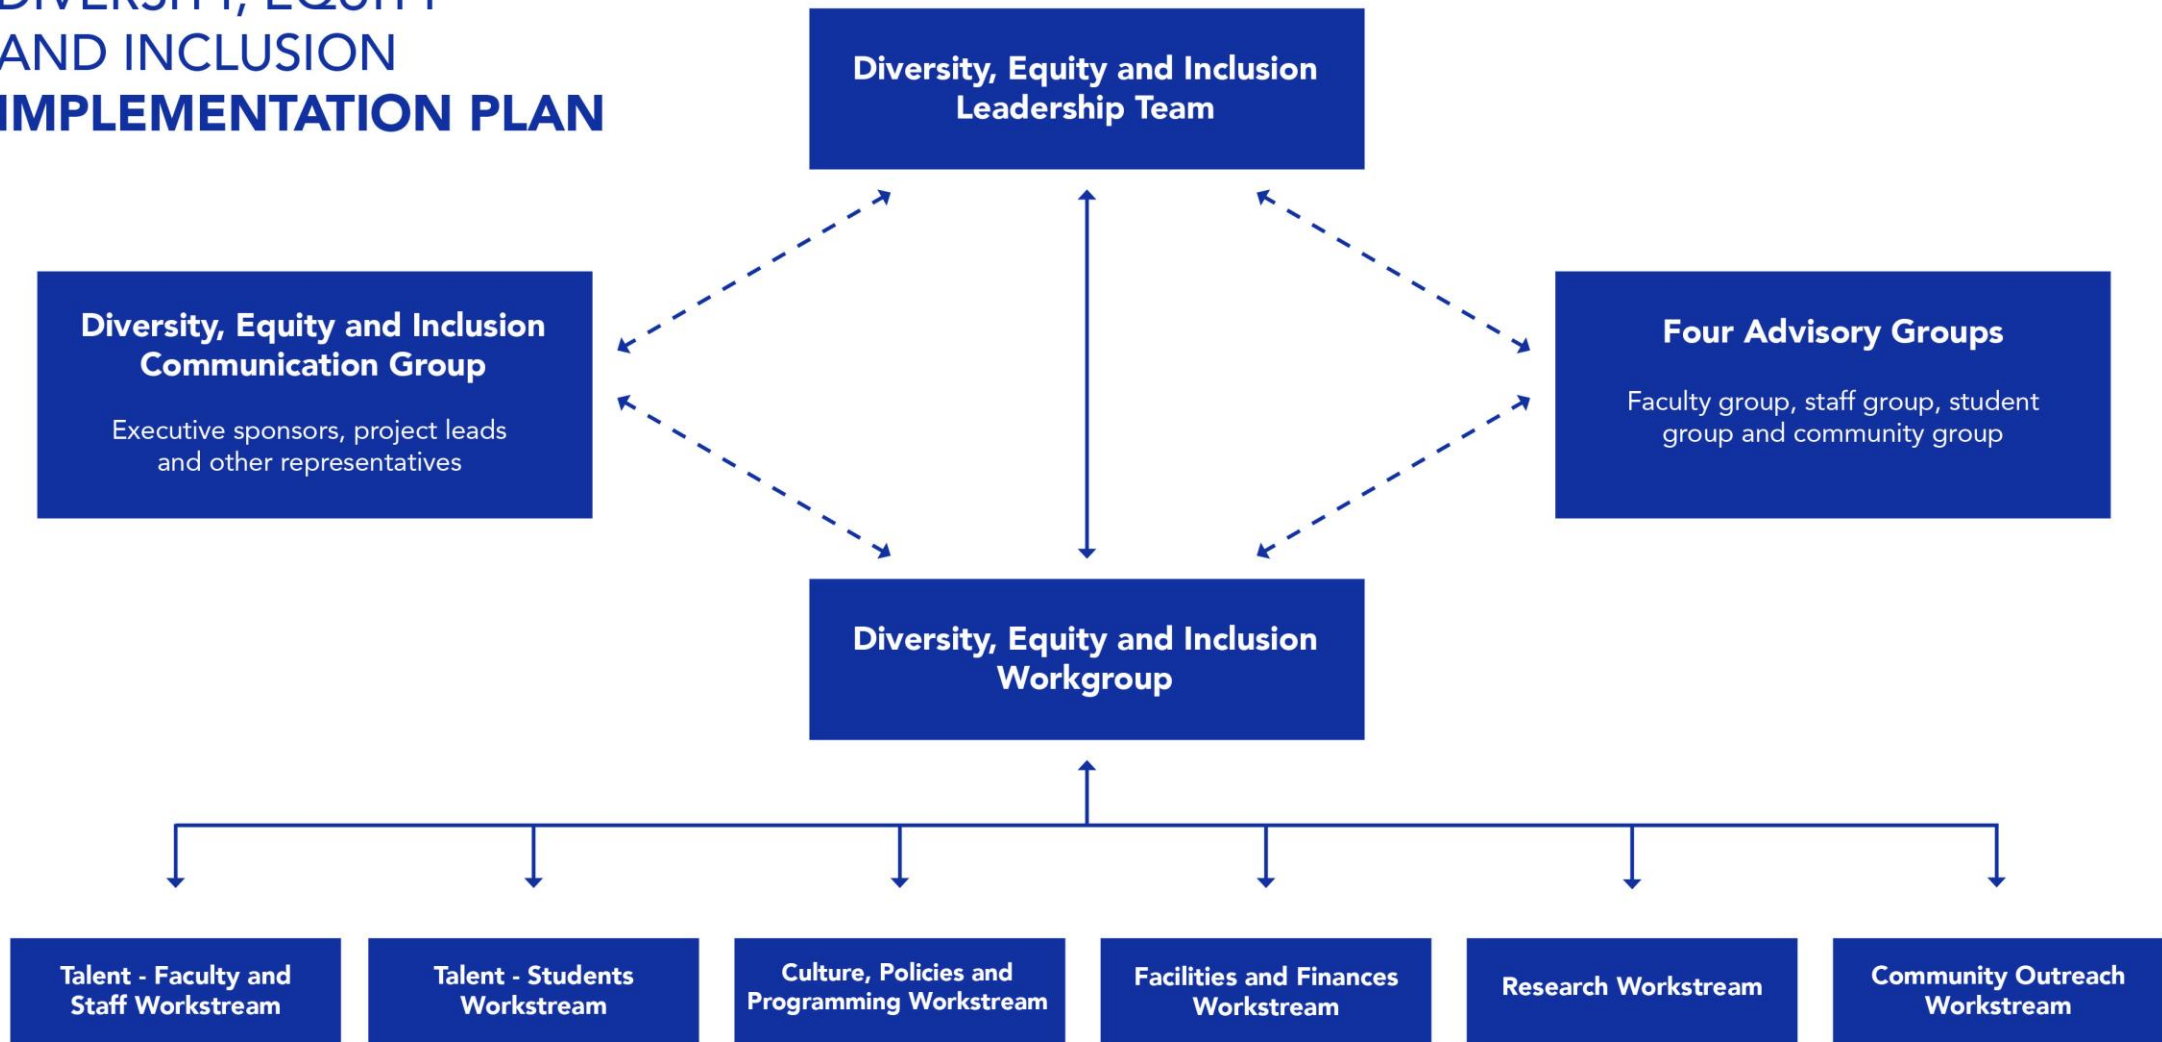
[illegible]
AND INCLUSION
IMPLEMENTATION PLAN

Diversity, Equity and Inclusion Leadership Team

Diversity, Equity and Inclusion Communication Group

Executive sponsors, project leads and other representatives

Four Advisory Groups

Faculty group, staff group, student group and community group

Diversity, Equity and Inclusion Workgroup

Talent - Faculty and Staff Workstream

Talent - Students Workstream

Culture, Policies and Programming Workstream

Facilities and Finances Workstream

Research Workstream

Community Outreach Workstream